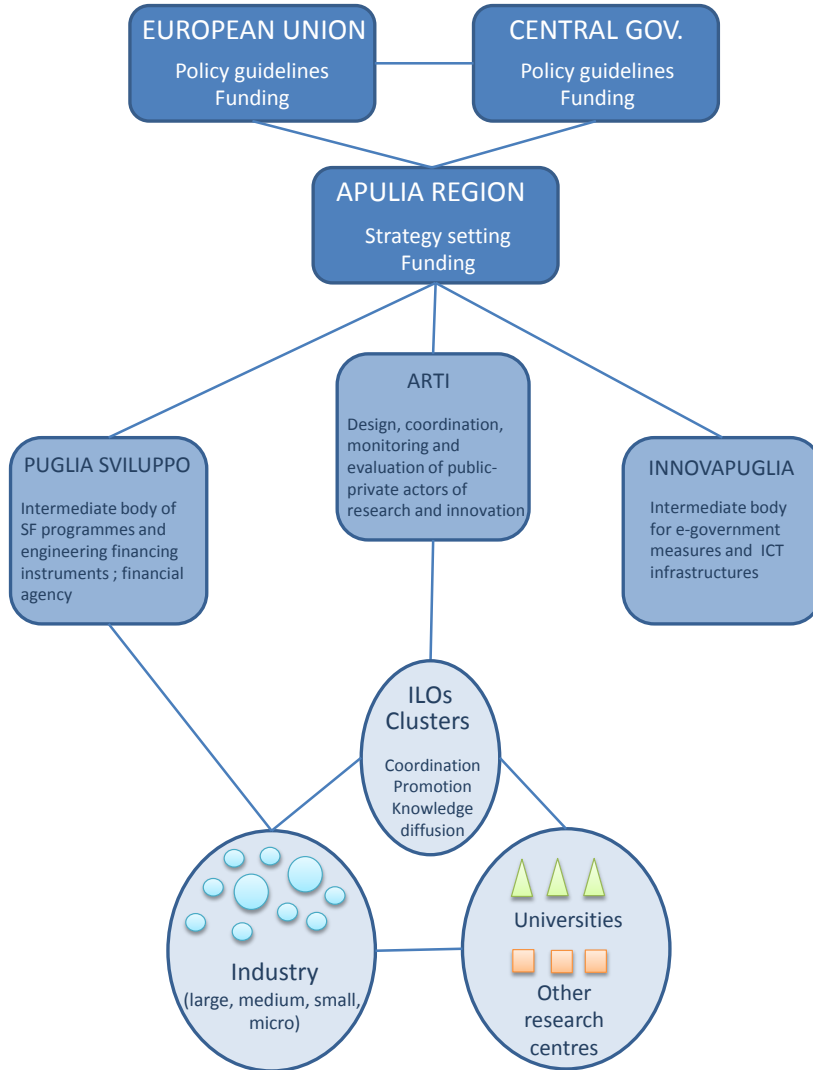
EUROPEAN UNION
Policy guidelines
Funding

CENTRAL GOV.
Policy guidelines
Funding

APULIA REGION
Strategy setting
Funding

ARTI
Design, coordination, monitoring and evaluation of public-private actors of research and innovation

PUGLIA SVILUPPO
Intermediate body of SF programmes and engineering financing instruments ; financial agency

INNOVAPUGLIA
Intermediate body for e-government measures and ICT infrastructures

ILOs
Clusters
Coordination
Promotion
Knowledge diffusion

Industry
(large, medium, small, micro)

Universities

Other research centres